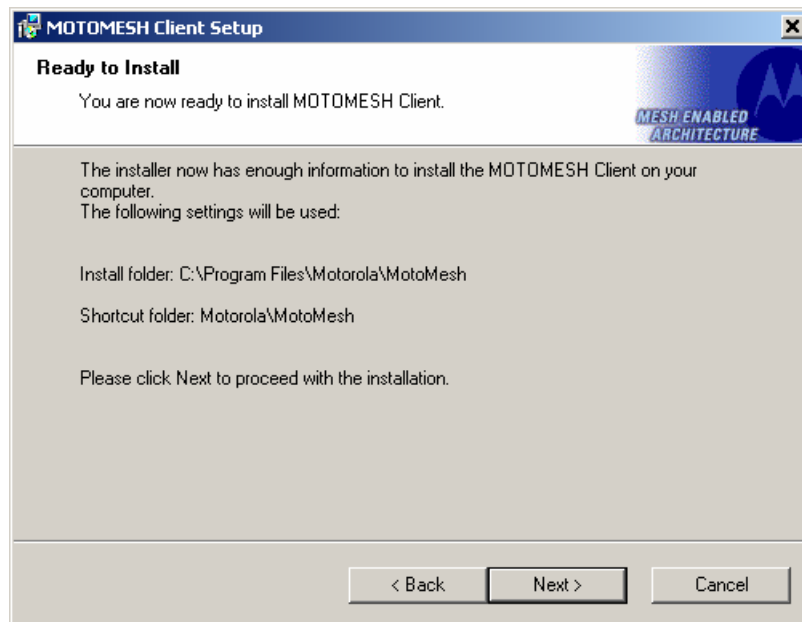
MOTOMESH Client Setup

Ready to Install

You are now ready to install MOTOMESH Client.

MESH ENABLED ARCHITECTURE

The installer now has enough information to install the MOTOMESH Client on your computer.
The following settings will be used:

Install folder: C:\Program Files\Motorola\MotoMesh

Shortcut folder: Motorola\MotoMesh

Please click Next to proceed with the installation.

< Back Next > Cancel